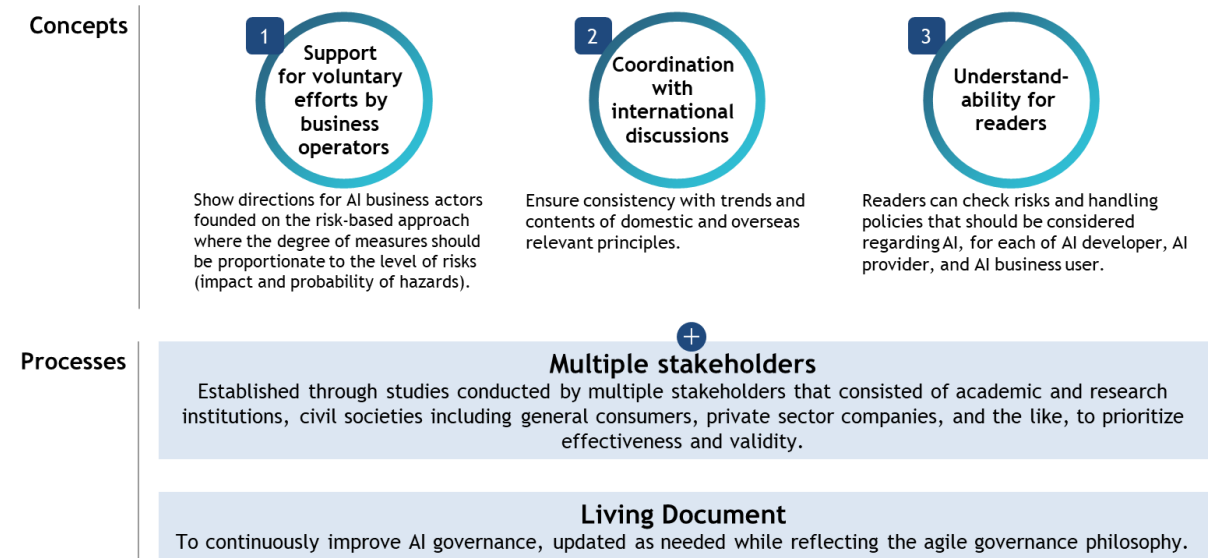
Concepts

1
Support for voluntary efforts by business operators

Show directions for AI business actors founded on the risk-based approach where the degree of measures should be proportionate to the level of risks (impact and probability of hazards).

2
Coordination with international discussions

Ensure consistency with trends and contents of domestic and overseas relevant principles.

3
Understandability for readers

Readers can check risks and handling policies that should be considered regarding AI, for each of AI developer, AI provider, and AI business user.

Processes

Multiple stakeholders
Established through studies conducted by multiple stakeholders that consisted of academic and research institutions, civil societies including general consumers, private sector companies, and the like, to prioritize effectiveness and validity.

Living Document
To continuously improve AI governance, updated as needed while reflecting the agile governance philosophy.